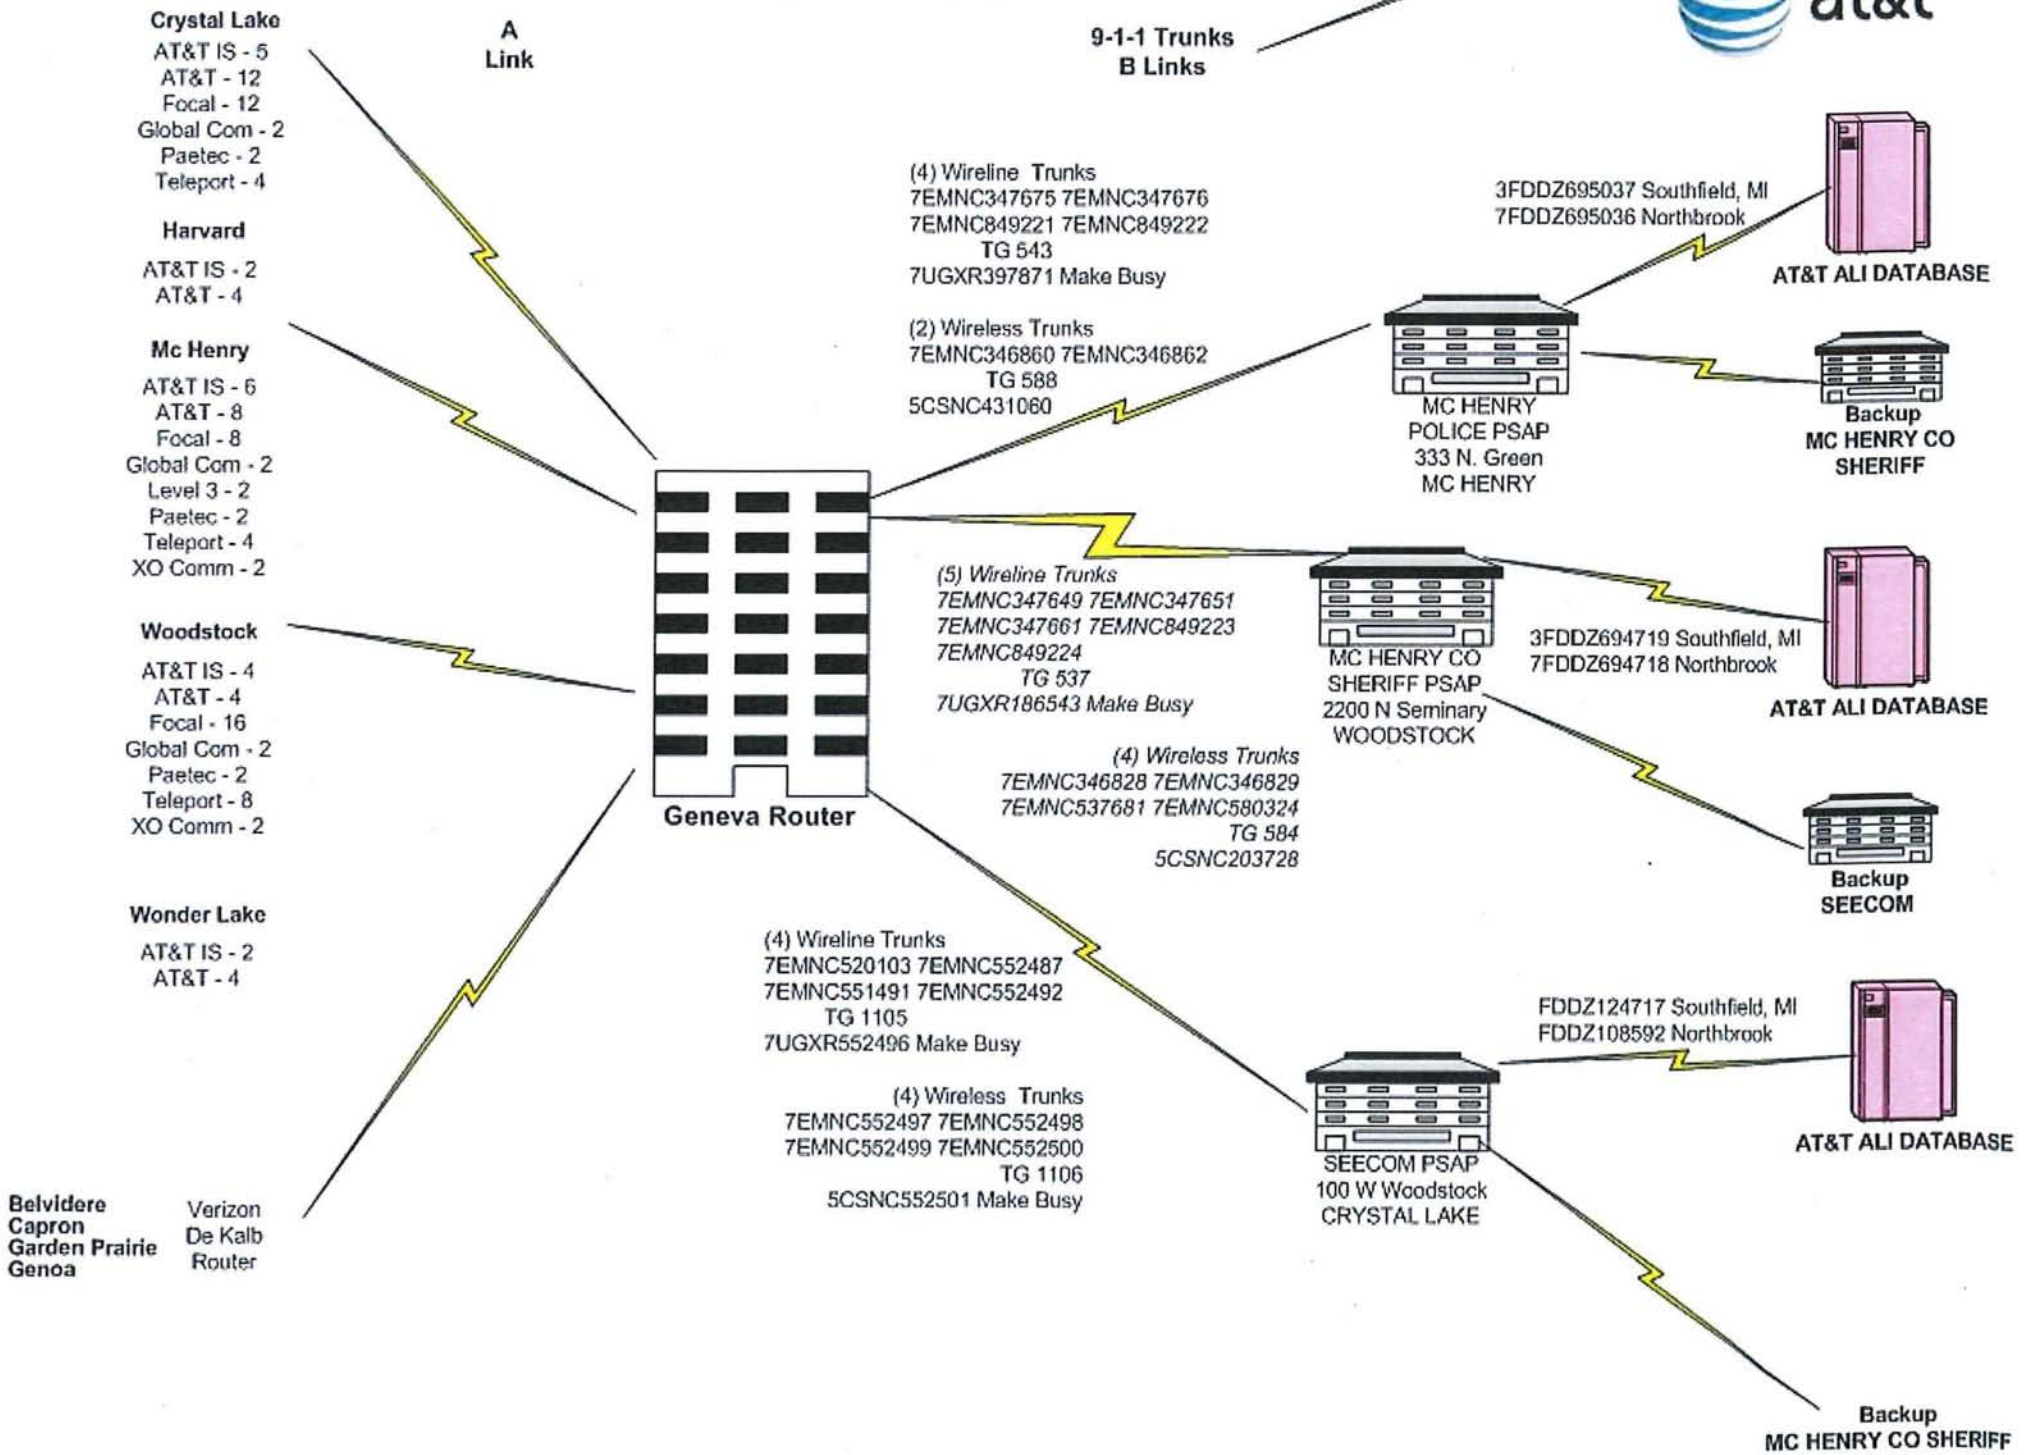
Crystal Lake
AT&T IS - 5
AT&T - 12
Focal - 12
Global Com - 2
Paetec - 2
Teleport - 4

A
Link

9-1-1 Trunks
B Links

at&t

Harvard
AT&T IS - 2
AT&T - 4

Mc Henry
AT&T IS - 6
AT&T - 8
Focal - 8
Global Com - 2
Level 3 - 2
Paetec - 2
Teleport - 4
XO Comm - 2

Woodstock
AT&T IS - 4
AT&T - 4
Focal - 16
Global Com - 2
Paetec - 2
Teleport - 8
XO Comm - 2

Wonder Lake
AT&T IS - 2
AT&T - 4

Belvidere
Capron
Garden Prairie
Genoa

Verizon
De Kalb
Router

Geneva Router

(4) Wireline Trunks
7EMNC347675 7EMNC347676
7EMNC849221 7EMNC849222
TG 543
7UGXR397871 Make Busy

(2) Wireless Trunks
7EMNC346860 7EMNC346862
TG 588
5CSNC431060

3FDDZ695037 Southfield, MI
7FDDZ695036 Northbrook

AT&T ALI DATABASE

MC HENRY
POLICE PSAP
333 N. Green
MC HENRY

Backup
MC HENRY CO
SHERIFF

(5) Wireline Trunks
7EMNC347649 7EMNC347651
7EMNC347661 7EMNC849223
7EMNC849224
TG 537
7UGXR186543 Make Busy

MC HENRY CO
SHERIFF PSAP
2200 N Seminary
WOODSTOCK

3FDDZ694719 Southfield, MI
7FDDZ694718 Northbrook

AT&T ALI DATABASE

(4) Wireless Trunks
7EMNC346828 7EMNC346829
7EMNC537681 7EMNC580324
TG 584
5CSNC203728

Backup
SEECOM

(4) Wireline Trunks
7EMNC520103 7EMNC552487
7EMNC551491 7EMNC552492
TG 1105
7UGXR552496 Make Busy

(4) Wireless Trunks
7EMNC552497 7EMNC552498
7EMNC552499 7EMNC552500
TG 1106
5CSNC552501 Make Busy

FDDZ124717 Southfield, MI
FDDZ108592 Northbrook

AT&T ALI DATABASE

SEECOM PSAP
100 W Woodstock
CRYSTAL LAKE

Backup
MC HENRY CO SHERIFF